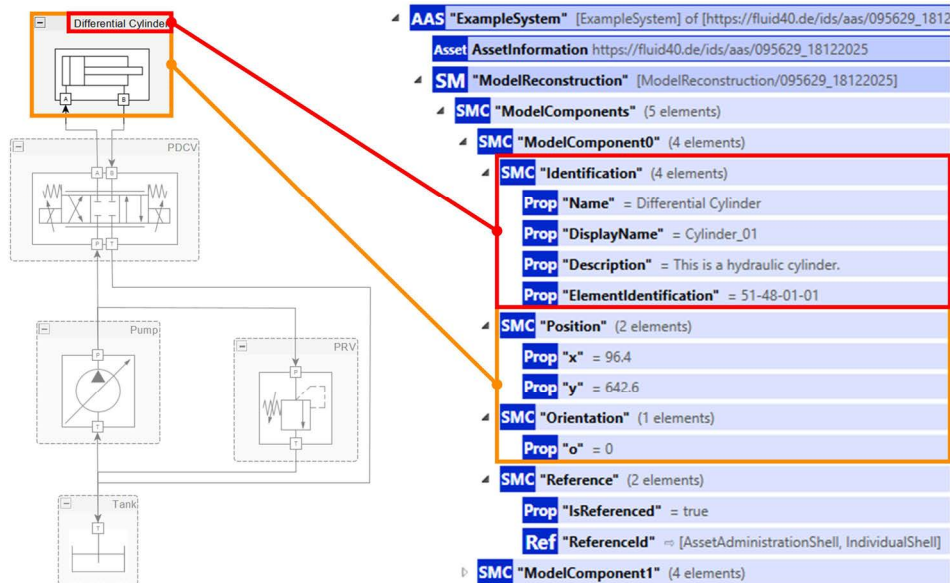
Differential Cylinder

A B

PDCV

A B

P T

Pump

P

T

PRV

P

T

Tank

T

AAS "ExampleSystem" [ExampleSystem] of [https://fluid40.de/ids/aas/095629_18122

Asset AssetInformation https://fluid40.de/ids/aas/095629_18122025

SM "ModelReconstruction" [ModelReconstruction/095629_18122025]

SMC "ModelComponents" (5 elements)

SMC "ModelComponent0" (4 elements)

SMC "Identification" (4 elements)

Prop "Name" = Differential Cylinder

Prop "DisplayName" = Cylinder_01

Prop "Description" = This is a hydraulic cylinder.

Prop "ElementIdentification" = 51-48-01-01

SMC "Position" (2 elements)

Prop "x" = 96.4

Prop "y" = 642.6

SMC "Orientation" (1 elements)

Prop "o" = 0

SMC "Reference" (2 elements)

Prop "IsReferenced" = true

Ref "ReferenceId" ⇨ [AssetAdministrationShell, IndividualShell]

SMC "ModelComponent1" (4 elements)